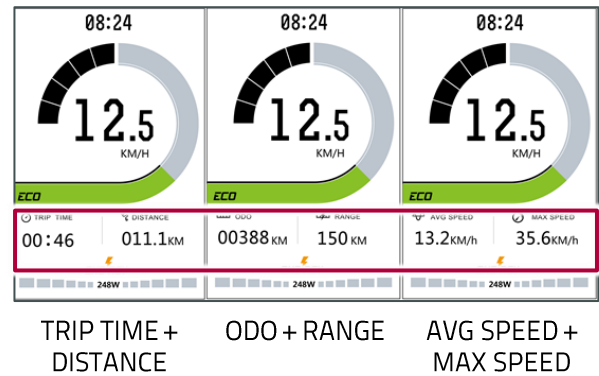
08:24

12.5
KM/H

ECO

TRIP TIME
00:46

DISTANCE
011.1KM

248W

08:24

12.5
KM/H

ECO

ODO
00388KM

RANGE
150KM

248W

08:24

12.5
KM/H

ECO

AVG SPEED
13.2KM/h

MAX SPEED
35.6KM/h

248W

TRIP TIME + DISTANCE

ODO + RANGE

AVG SPEED + MAX SPEED